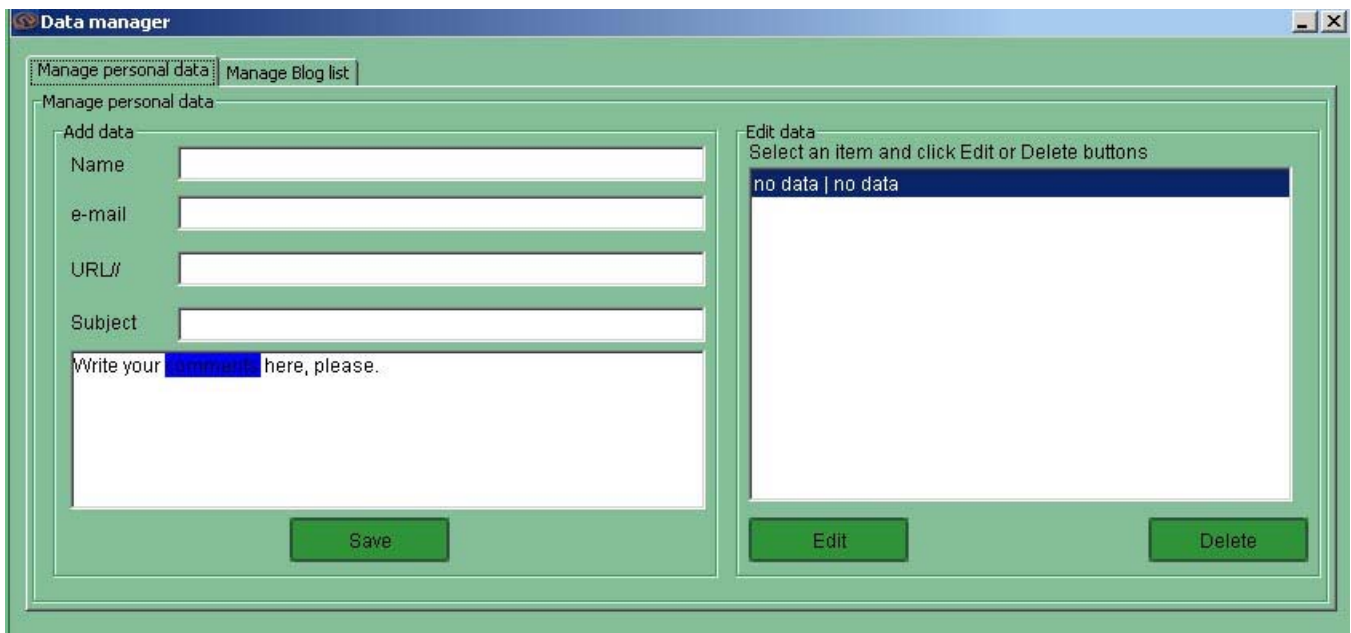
Data manager

Manage personal data | Manage Blog list

Manage personal data

Add data

Name

e-mail

URL//

Subject

Write your comments here, please.

Save

Edit data

Select an item and click Edit or Delete buttons

no data | no data

Edit

Delete